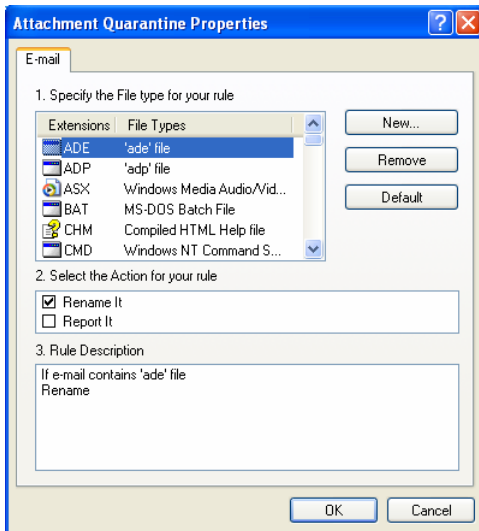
Attachment Quarantine Properties

E-mail

1. Specify the File type for your rule

| Extensions | File Types |
|---|---|
| ADE | 'ade' file |
| ADP | 'adp' file |
| ASX | Windows Media Audio/Vid... |
| BAT | MS-DOS Batch File |
| CHM | Compiled HTML Help file |
| CMD | Windows NT Command S... |

New...

Remove

Default

2. Select the Action for your rule

☑ Rename It
☐ Report It

3. Rule Description

If e-mail contains 'ade' file
Rename

OK

Cancel